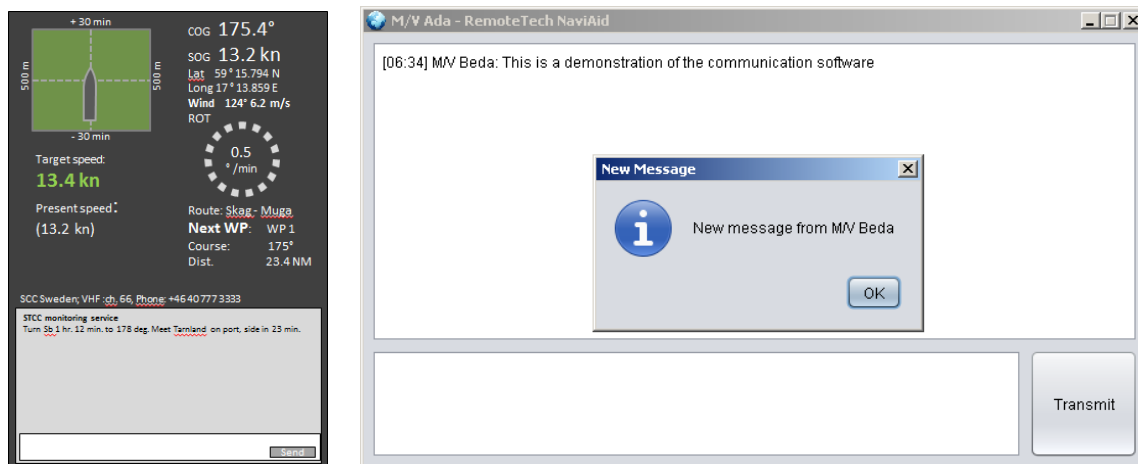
+ 30 min

500 m

500 m

- 30 min

COG 175.4°

SOG 13.2 kn

Lat 59° 15.794 N

Long 17° 13.859 E

Wind 124° 6.2 m/s

ROT

0.5 °/min

Target speed:

13.4 kn

Present speed:

(13.2 kn)

Route: Skag - Muga

Next WP: WP 1

Course: 175°

Dist. 23.4 NM

SCC Sweden; VHF: ch. 66, Phone: +46 40 777 3333

STCC monitoring service

Turn Sb 1 hr. 12 min. to 178 deg. Meet Tarnland on port, side in 23 min.

Send

M/V Ada - RemoteTech NaviAid

[06:34] M/V Beda: This is a demonstration of the communication software

New Message

New message from M/V Beda

OK

Transmit